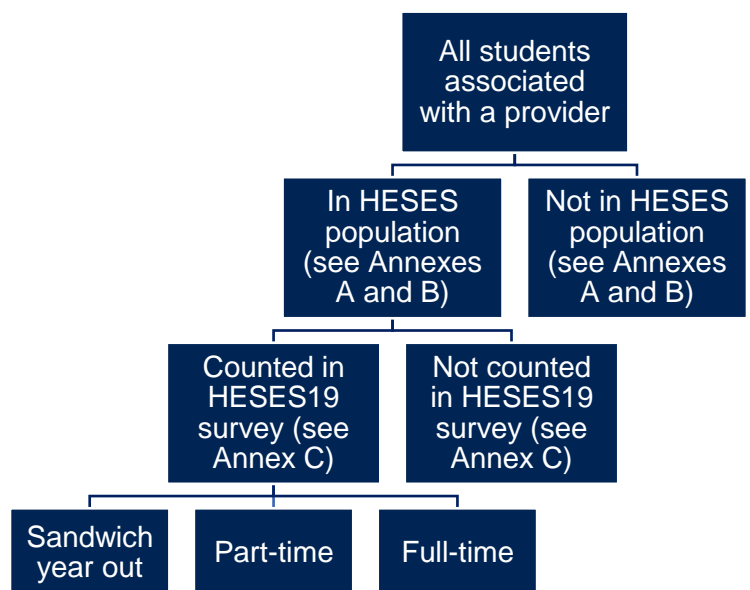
All students associated with a provider

In HESES population (see Annexes A and B)

Not in HESES population (see Annexes A and B)

Counted in HESES19 survey (see Annex C)

Not counted in HESES19 survey (see Annex C)

Sandwich year out

Part-time

Full-time